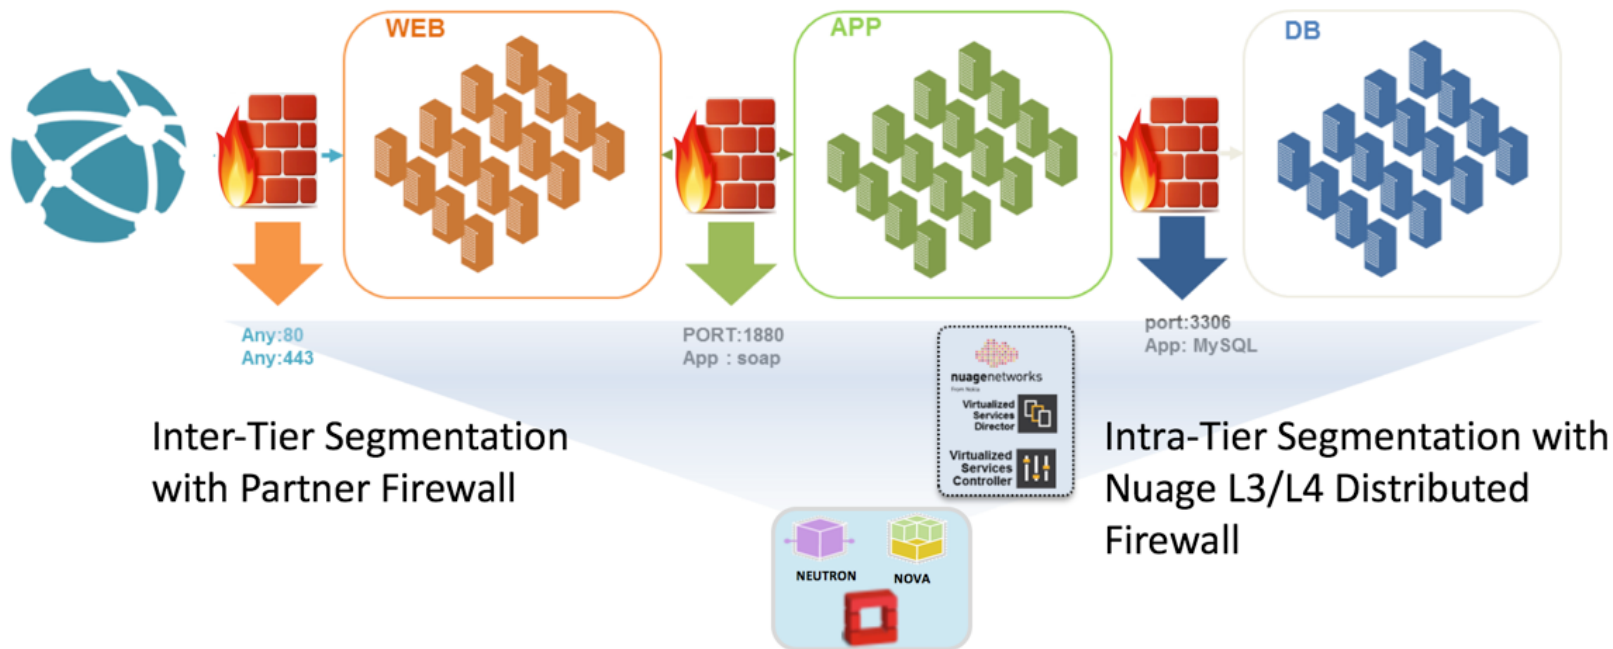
WEB

APP

DB

Any:80
Any:443

PORT:1880
App : soap

port:3306
App: MySQL

nuagenetworks
from Nokia

Virtualized Services Director

Virtualized Services Controller

Inter-Tier Segmentation with Partner Firewall

Intra-Tier Segmentation with Nuage L3/L4 Distributed Firewall

NEUTRON

NOVA